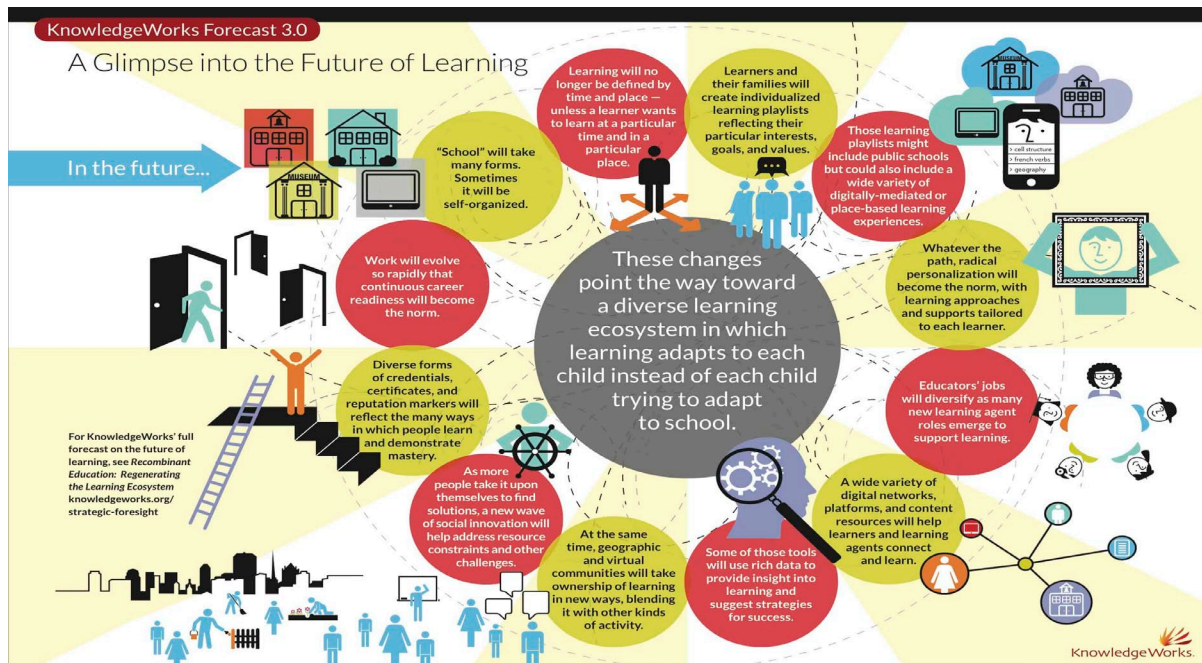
KnowledgeWorks Forecast 3.0

A Glimpse into the Future of Learning

In the future...

MUSEUM

"School" will take many forms. Sometimes it will be self-organized.

Learning will no longer be defined by time and place — unless a learner wants to learn at a particular time and in a particular place.

Learners and their families will create individualized learning playlists reflecting their particular interests, goals, and values.

Those learning playlists might include public schools but could also include a wide variety of digitally-mediated or place-based learning experiences.

> cell structure
> french verbs
> geography

Work will evolve so rapidly that continuous career readiness will become the norm.

These changes point the way toward a diverse learning ecosystem in which learning adapts to each child instead of each child trying to adapt to school.

Whatever the path, radical personalization will become the norm, with learning approaches and supports tailored to each learner.

Diverse forms of credentials, certificates, and reputation markers will reflect the many ways in which people learn and demonstrate mastery.

Educators' jobs will diversify as many new learning agent roles emerge to support learning.

For KnowledgeWorks' full forecast on the future of learning, see *Recombinant Education: Regenerating the Learning Ecosystem* knowledgeworks.org/strategic-foresight

As more people take it upon themselves to find solutions, a new wave of social innovation will help address resource constraints and other challenges.

A wide variety of digital networks, platforms, and content resources will help learners and learning agents connect and learn.

At the same time, geographic and virtual communities will take ownership of learning in new ways, blending it with other kinds of activity.

Some of those tools will use rich data to provide insight into learning and suggest strategies for success.

KnowledgeWorks